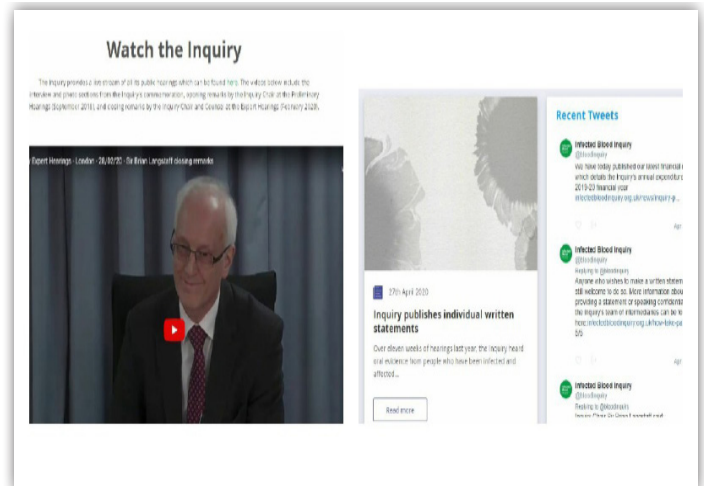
Watch the Inquiry

The Inquiry provides a live stream of all its public hearings which can be found here. The videos below include the interview and photo sections from the Inquiry's commemoration, opening remarks by the Inquiry Chair at the Preliminary Hearings (September 2018), and closing remarks by the Inquiry Chair and Counsel at the Expert Hearings (February 2020).

Expert Hearings - London - 28/02/20 - Sir Brian Langstaff closing remarks

27th April 2020

Inquiry publishes individual written statements

Over eleven weeks of hearings last year, the Inquiry heard oral evidence from people who have been infected and affected...

Read more

Recent Tweets

Infected Blood Inquiry
@bloodinquiry
We have today published our latest financial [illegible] which details the Inquiry's annual expenditure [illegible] 2019-20 financial year
infectedbloodinquiry.org.uk/news/inquiry-p...

Infected Blood Inquiry
@bloodinquiry
Replying to @bloodinquiry
Anyone who wishes to make a written statement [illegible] still welcome to do so. More information about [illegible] providing a statement or speaking confidentially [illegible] the Inquiry's team of intermediaries can be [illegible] here: infectedbloodinquiry.org.uk/how-take-pa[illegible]
3/3

Infected Blood Inquiry
@bloodinquiry
Replying to @bloodinquiry
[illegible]